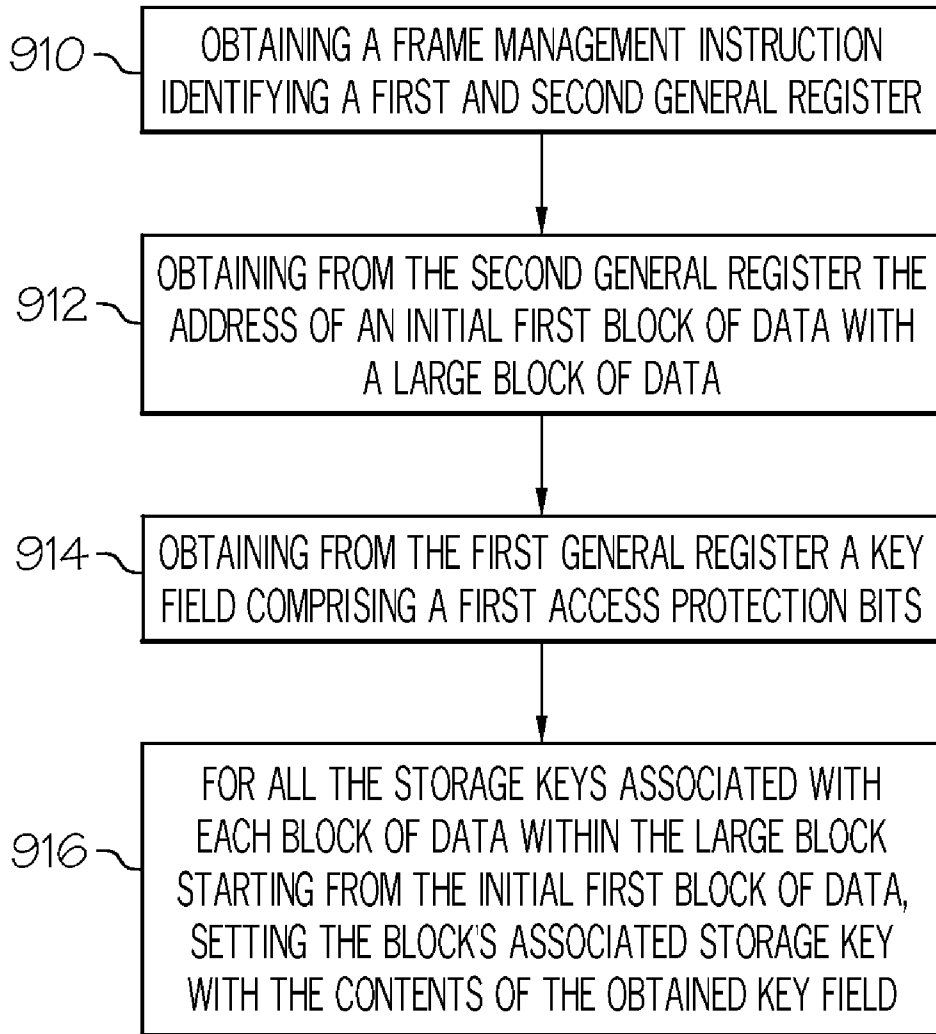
910

OBTAINING A FRAME MANAGEMENT INSTRUCTION IDENTIFYING A FIRST AND SECOND GENERAL REGISTER

912

OBTAINING FROM THE SECOND GENERAL REGISTER THE ADDRESS OF AN INITIAL FIRST BLOCK OF DATA WITH A LARGE BLOCK OF DATA

914

OBTAINING FROM THE FIRST GENERAL REGISTER A KEY FIELD COMPRISING A FIRST ACCESS PROTECTION BITS

916

FOR ALL THE STORAGE KEYS ASSOCIATED WITH EACH BLOCK OF DATA WITHIN THE LARGE BLOCK STARTING FROM THE INITIAL FIRST BLOCK OF DATA, SETTING THE BLOCK'S ASSOCIATED STORAGE KEY WITH THE CONTENTS OF THE OBTAINED KEY FIELD